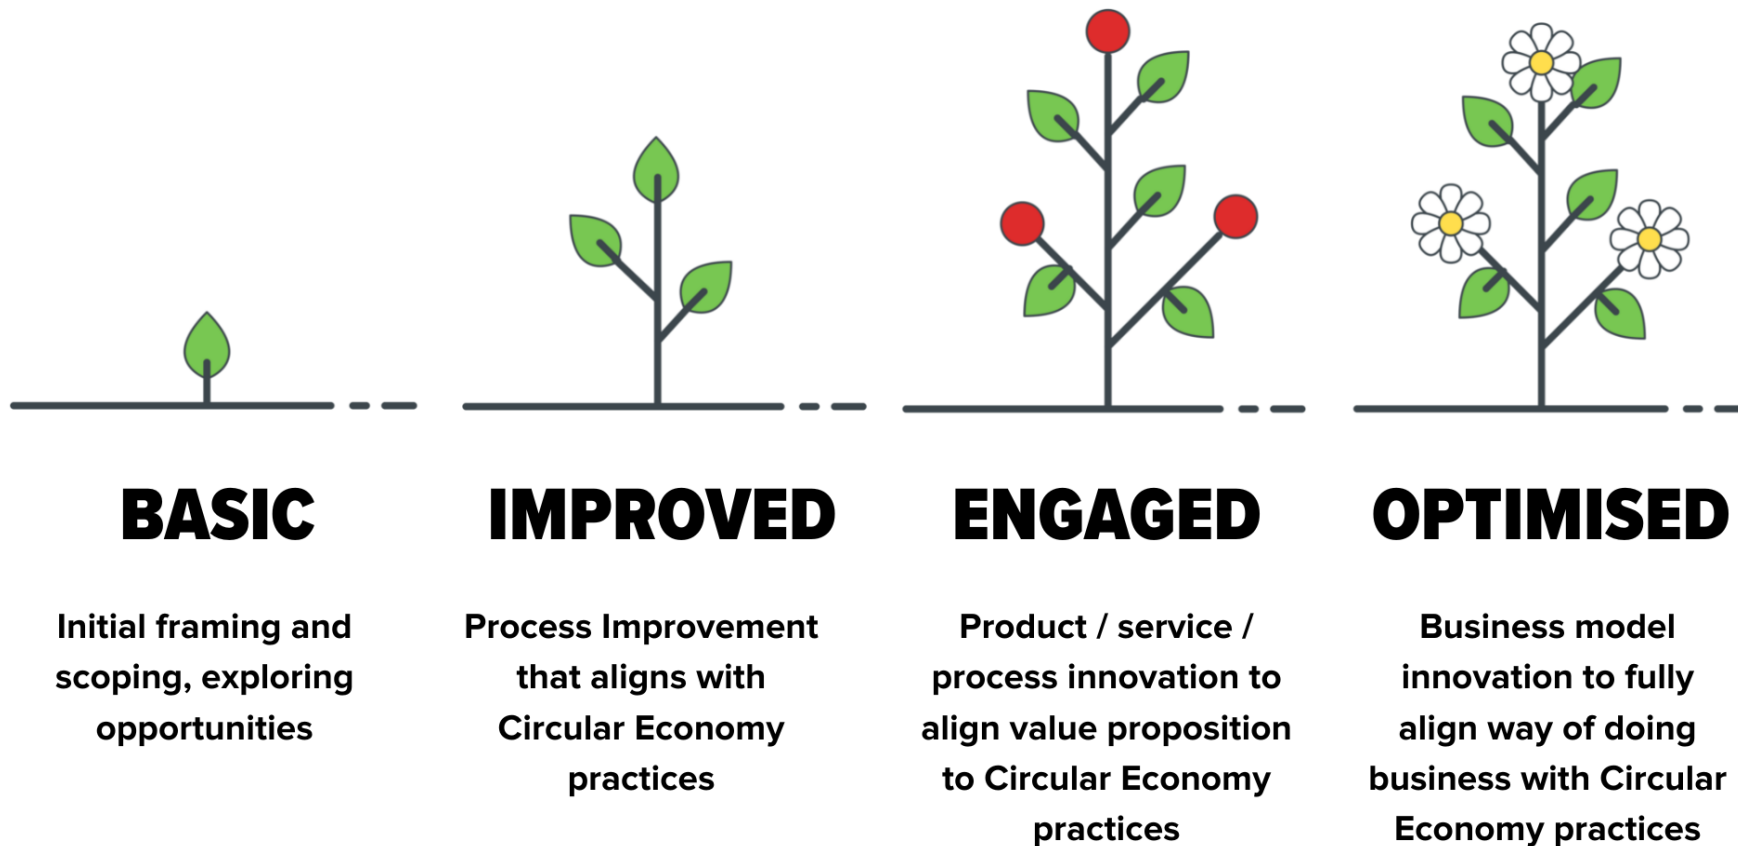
BASIC

Initial framing and scoping, exploring opportunities

IMPROVED

Process Improvement that aligns with Circular Economy practices

ENGAGED

Product / service / process innovation to align value proposition to Circular Economy practices

OPTIMISED

Business model innovation to fully align way of doing business with Circular Economy practices